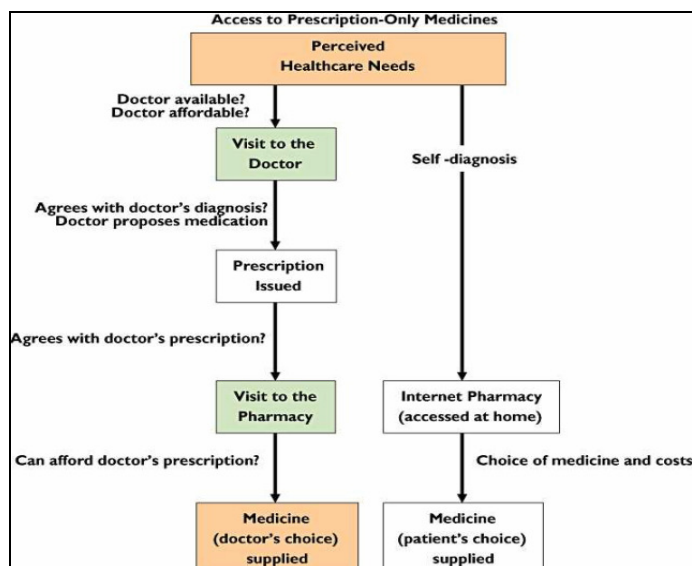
Access to Prescription-Only Medicines

Perceived Healthcare Needs

Doctor available?
Doctor affordable?

Visit to the Doctor

Self -diagnosis

Agrees with doctor's diagnosis?
Doctor proposes medication

Prescription Issued

Agrees with doctor's prescription?

Visit to the Pharmacy

Internet Pharmacy (accessed at home)

Can afford doctor's prescription?

Choice of medicine and costs

Medicine (doctor's choice) supplied

Medicine (patient's choice) supplied